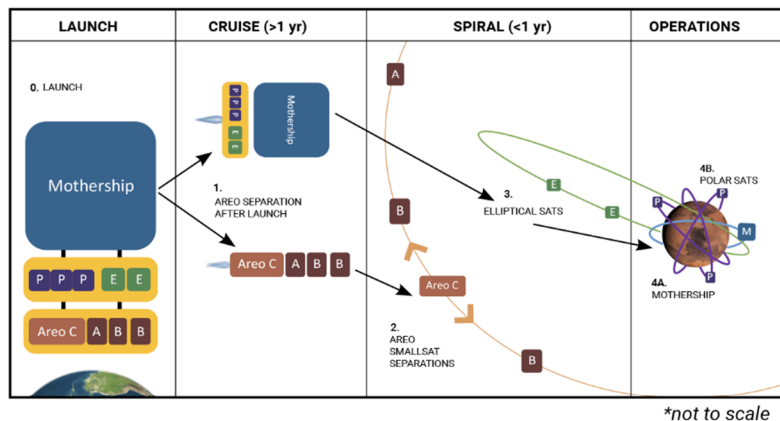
| LAUNCH | CRUISE (>1 yr) | SPIRAL (<1 yr) | OPERATIONS |
|---|---|---|---|

0. LAUNCH

Mothership

P P P E E

Areo C A B B

P P P E E

Mothership

1. AREO SEPARATION AFTER LAUNCH

Areo C A B B

A

B

Areo C

2. AREO SMALLSAT SEPARATIONS

B

E

E

3. ELLIPTICAL SATS

4B. POLAR SATS

P

P

M

P

4A. MOTHERSHIP

*not to scale